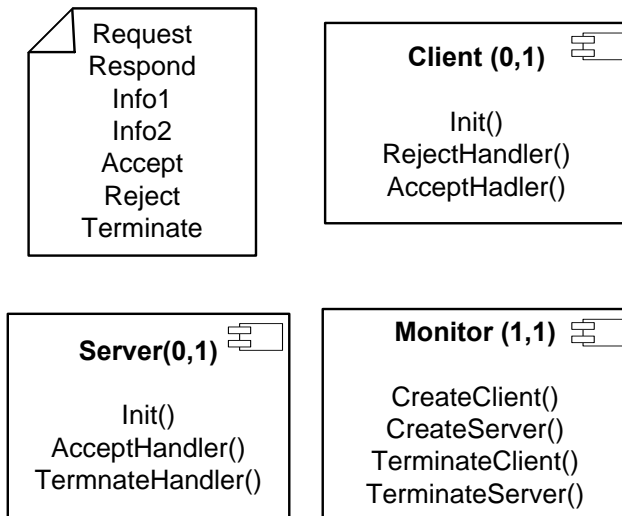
Request
Respond
Info1
Info2
Accept
Reject
Terminate

Client (0,1)

Init()
RejectHandler()
AcceptHadler()

Server(0,1)

Init()
AcceptHandler()
TermnateHandler()

Monitor (1,1)

CreateClient()
CreateServer()
TerminateClient()
TerminateServer()